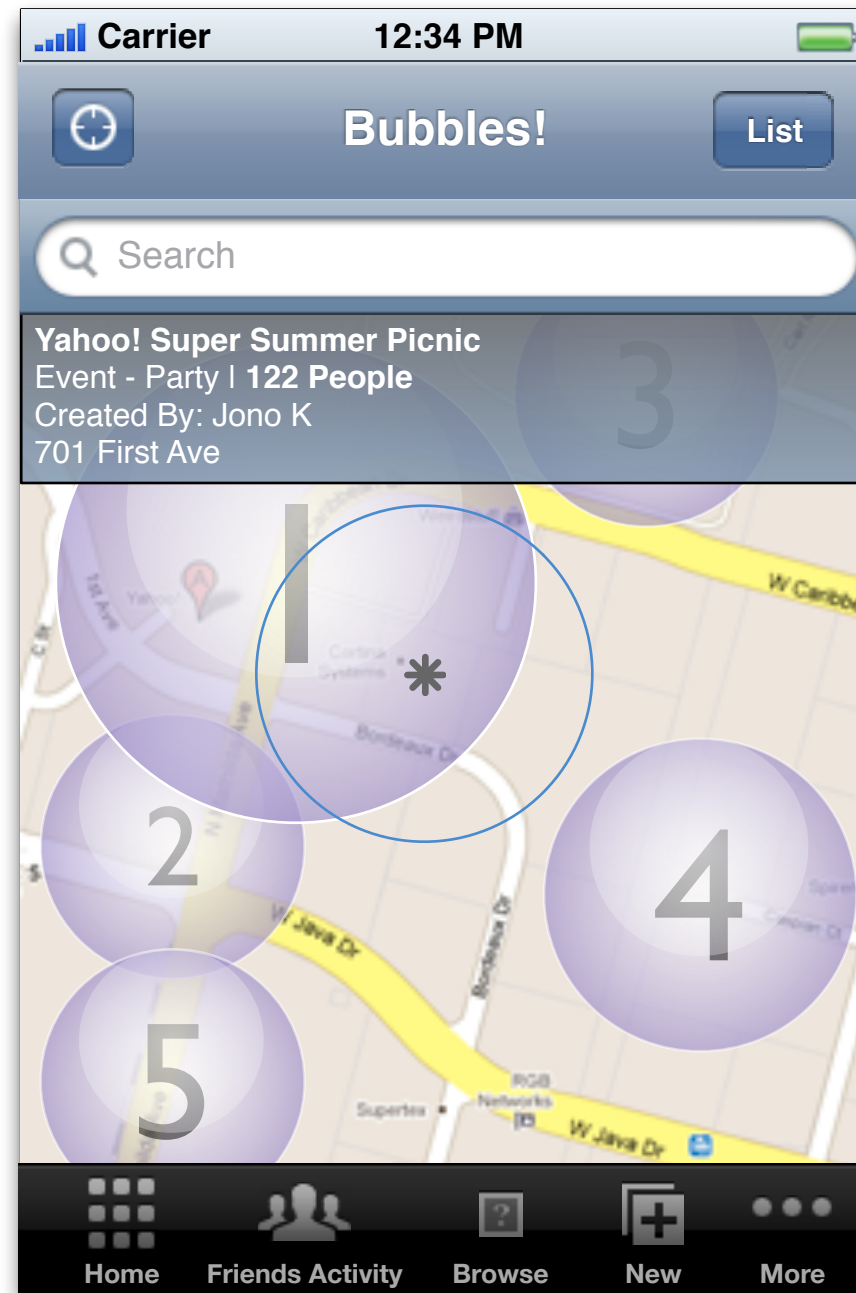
Carrier 12:34 PM

Bubbles!

List

Search

Yahoo! Super Summer Picnic
Event - Party | 122 People
Created By: Jono K
701 First Ave

3

1

W Caribb

1st Ave

Yahoo!

Bordeaux Dr

2

4

W Java Dr

Bordeaux Dr

5

Supertex

RGB Networks

W Java Dr

Home Friends Activity Browse New More